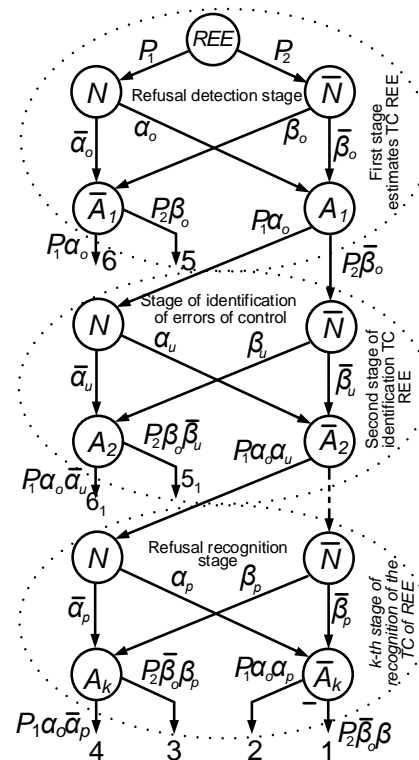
REE

$P_1$ $P_2$

$N$ Refusal detection stage $\bar{N}$

$\alpha_o$ $\beta_o$

$\bar{\alpha}_o$ $\bar{\beta}_o$

$\bar{A}_1$ $A_1$

$P_2\beta_o$ $P_1\alpha_o$

$P_1\alpha_o$ 6 5

$P_2\bar{\beta}_o$

First stage estimates TC REE

Stage of identification of errors of control

$N$ $\bar{N}$

$\alpha_u$ $\beta_u$

$\bar{\alpha}_u$ $\bar{\beta}_u$

$A_2$ $\bar{A}_2$

$P_2\beta_o\bar{\beta}_u$ $P_1\alpha_o\alpha_u$

$P_1\alpha_o\bar{\alpha}_u$

$6_1$ $5_1$

Second stage of identification TC REE

Refusal recognition stage

$N$ $\bar{N}$

$\alpha_p$ $\beta_p$

$\bar{\alpha}_p$ $\bar{\beta}_p$

$A_k$ $\bar{A}_k$

$P_2\bar{\beta}_o\beta_p$ $P_1\alpha_o\alpha_p$

$P_1\alpha_o\bar{\alpha}_p$ $P_2\bar{\beta}_o\bar{\beta}$

4 3 2 1

k-th stage of recognition of the TC of REE